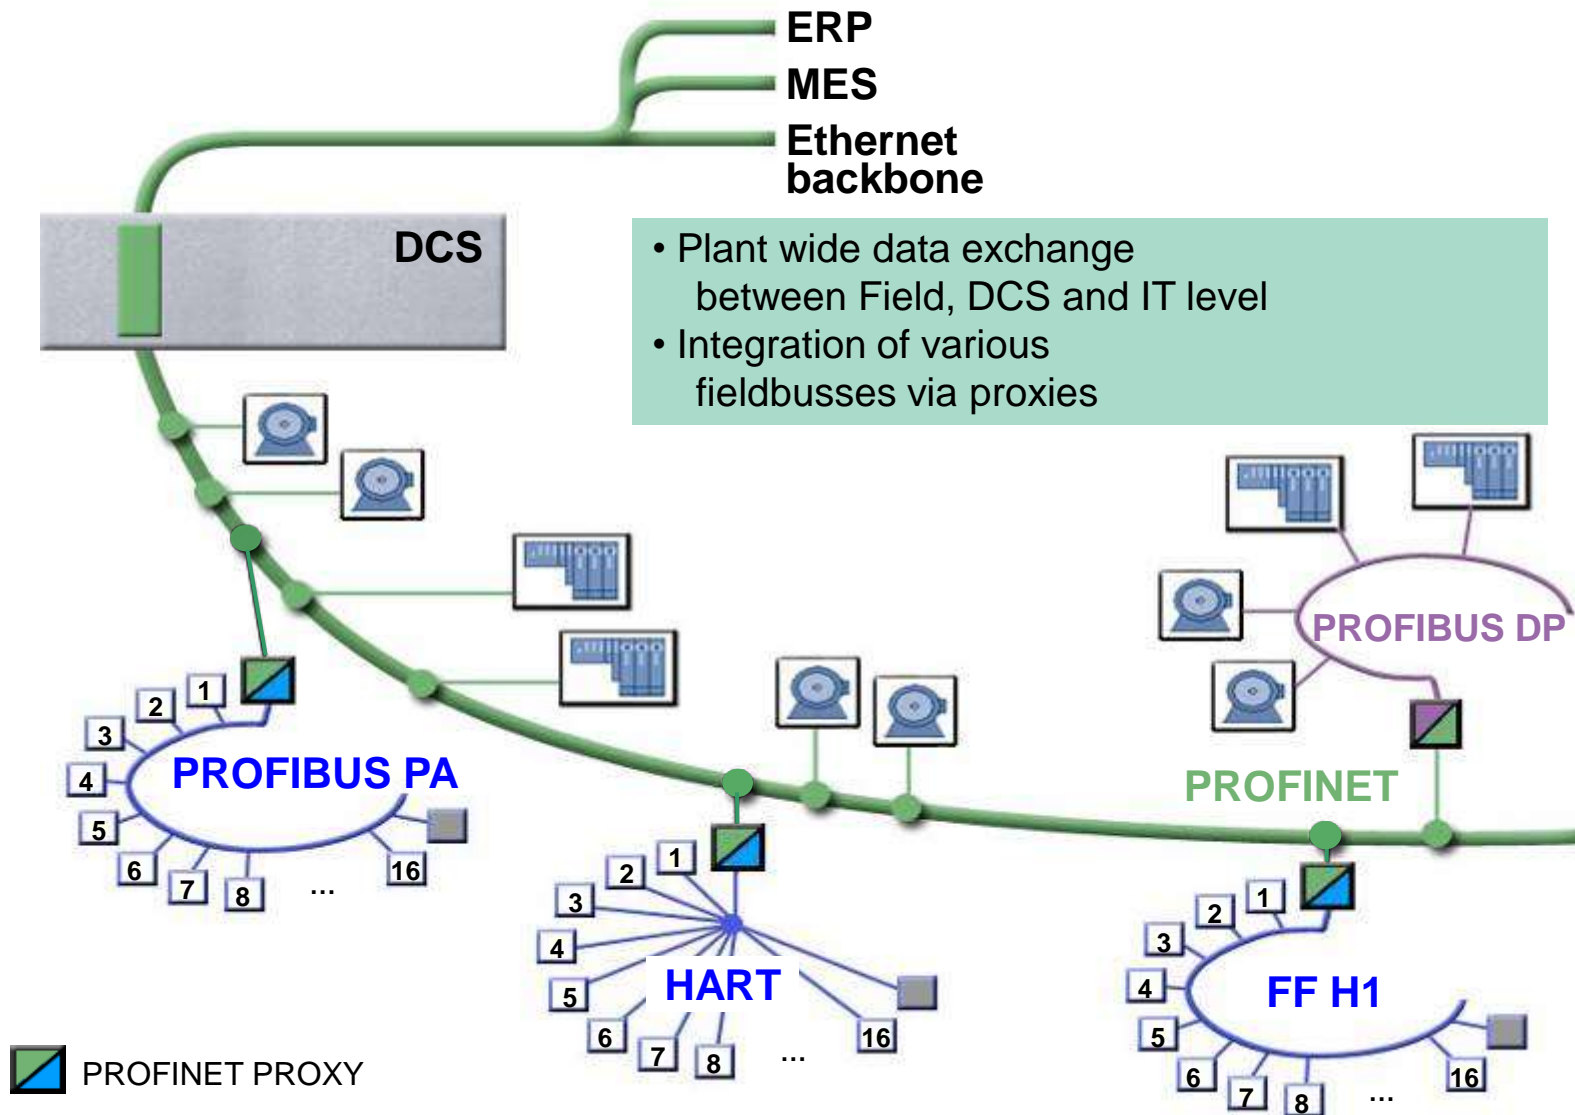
ERP
MES
Ethernet backbone

DCS

• Plant wide data exchange between Field, DCS and IT level
• Integration of various fieldbusses via proxies

PROFIBUS DP

PROFINET

1
2
3
4
5
6
7
8
...
16
PROFIBUS PA

1
2
3
4
5
6
7
8
...
16
HART

1
2
3
4
5
6
7
8
...
16
FF H1

PROFINET PROXY